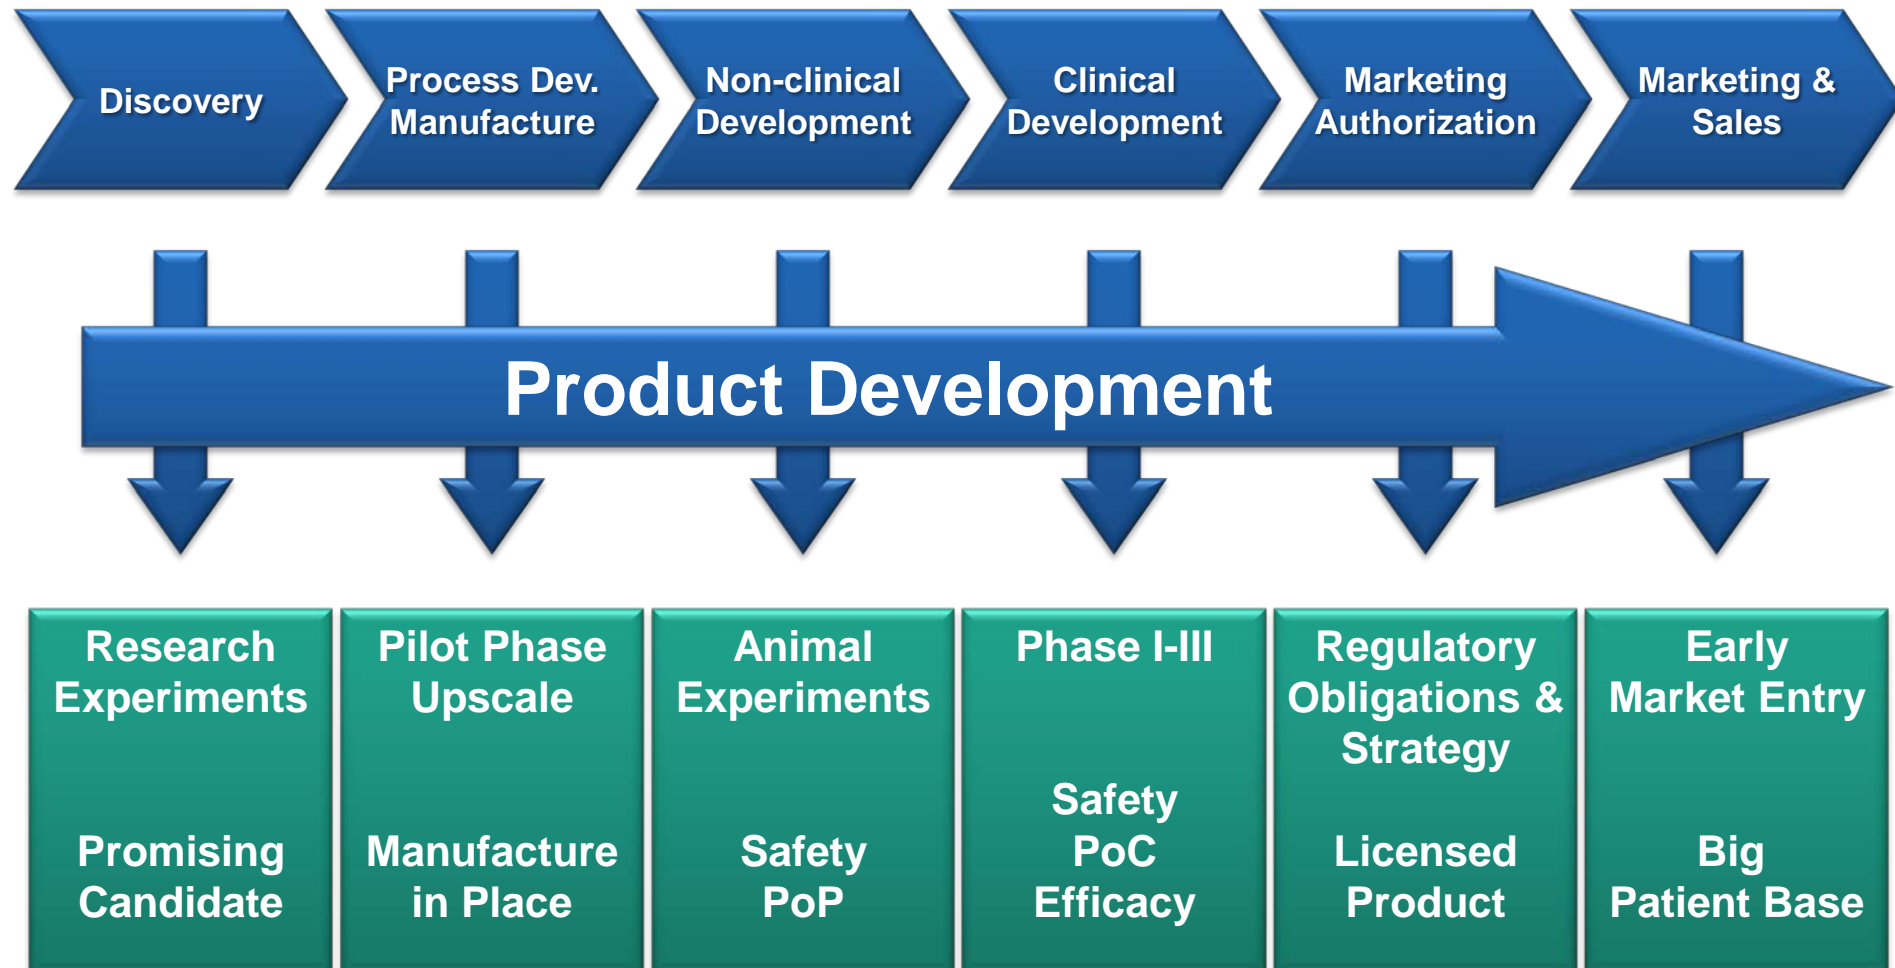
Discovery

Process Dev. Manufacture

Non-clinical Development

Clinical Development

Marketing Authorization

Marketing & Sales

Product Development

Research Experiments

Promising Candidate

Pilot Phase Upscale

Manufacture in Place

Animal Experiments

Safety PoP

Phase I-III

Safety PoC Efficacy

Regulatory Obligations & Strategy

Licensed Product

Early Market Entry

Big Patient Base